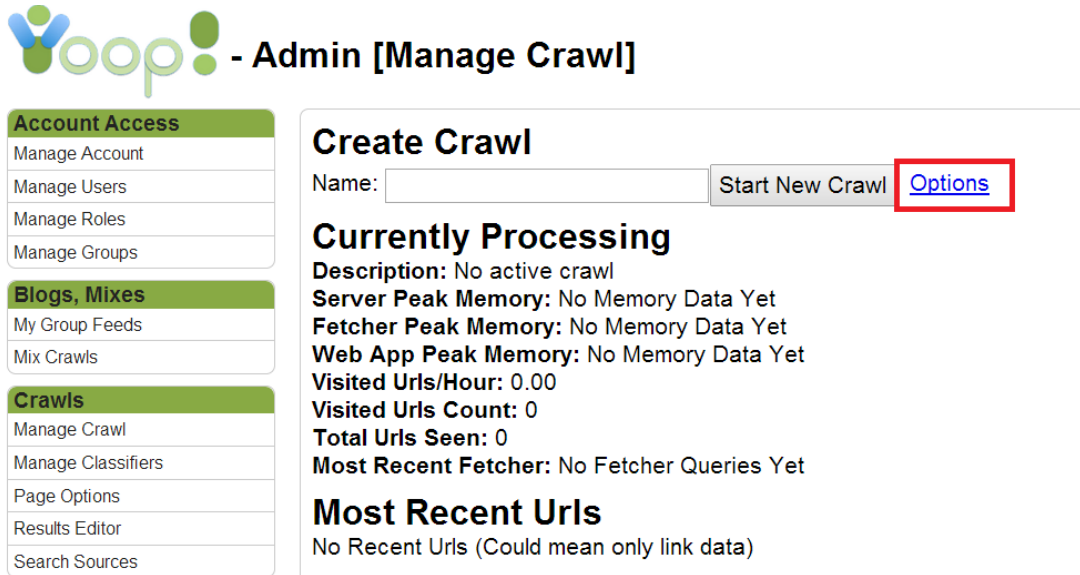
Yioop! - Admin [Manage Crawl]

Account Access
Manage Account
Manage Users
Manage Roles
Manage Groups

Blogs, Mixes
My Group Feeds
Mix Crawls

Crawls
Manage Crawl
Manage Classifiers
Page Options
Results Editor
Search Sources

Create Crawl
Name: Start New Crawl Options

Currently Processing
**Description:** No active crawl
**Server Peak Memory:** No Memory Data Yet
**Fetcher Peak Memory:** No Memory Data Yet
**Web App Peak Memory:** No Memory Data Yet
**Visited Urls/Hour:** 0.00
**Visited Urls Count:** 0
**Total Urls Seen:** 0
**Most Recent Fetcher:** No Fetcher Queries Yet

Most Recent Urls
No Recent Urls (Could mean only link data)